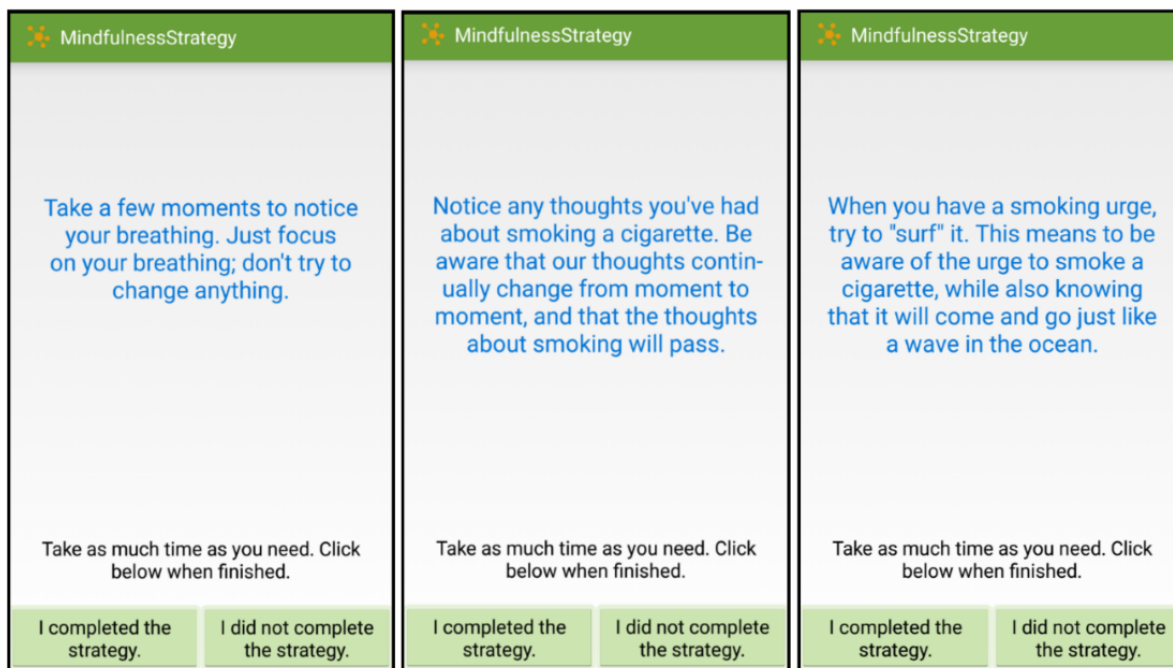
MindfulnessStrategy

Take a few moments to notice your breathing. Just focus on your breathing; don't try to change anything.

Take as much time as you need. Click below when finished.

I completed the strategy.

I did not complete the strategy.

MindfulnessStrategy

Notice any thoughts you've had about smoking a cigarette. Be aware that our thoughts continually change from moment to moment, and that the thoughts about smoking will pass.

Take as much time as you need. Click below when finished.

I completed the strategy.

I did not complete the strategy.

MindfulnessStrategy

When you have a smoking urge, try to "surf" it. This means to be aware of the urge to smoke a cigarette, while also knowing that it will come and go just like a wave in the ocean.

Take as much time as you need. Click below when finished.

I completed the strategy.

I did not complete the strategy.